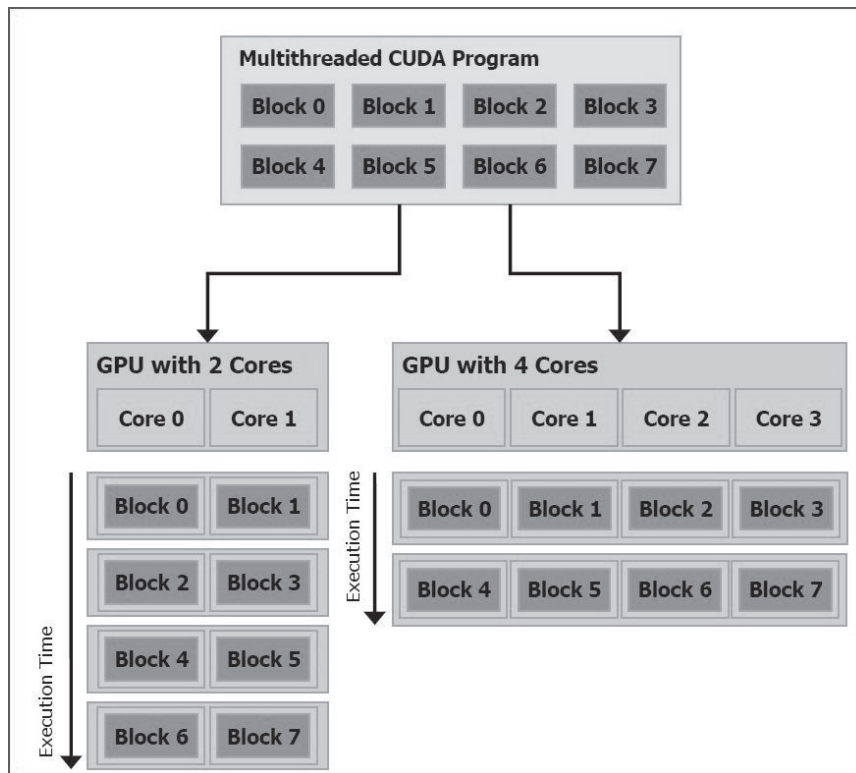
Multithreaded CUDA Program

| Block 0 | Block 1 | Block 2 | Block 3 |
|---|---|---|---|
| Block 4 | Block 5 | Block 6 | Block 7 |

GPU with 2 Cores

| Core 0 | Core 1 |
|---|---|

Execution Time

| Block 0 | Block 1 |
|---|---|
| Block 2 | Block 3 |
| Block 4 | Block 5 |
| Block 6 | Block 7 |

GPU with 4 Cores

| Core 0 | Core 1 | Core 2 | Core 3 |
|---|---|---|---|

Execution Time

| Block 0 | Block 1 | Block 2 | Block 3 |
|---|---|---|---|
| Block 4 | Block 5 | Block 6 | Block 7 |